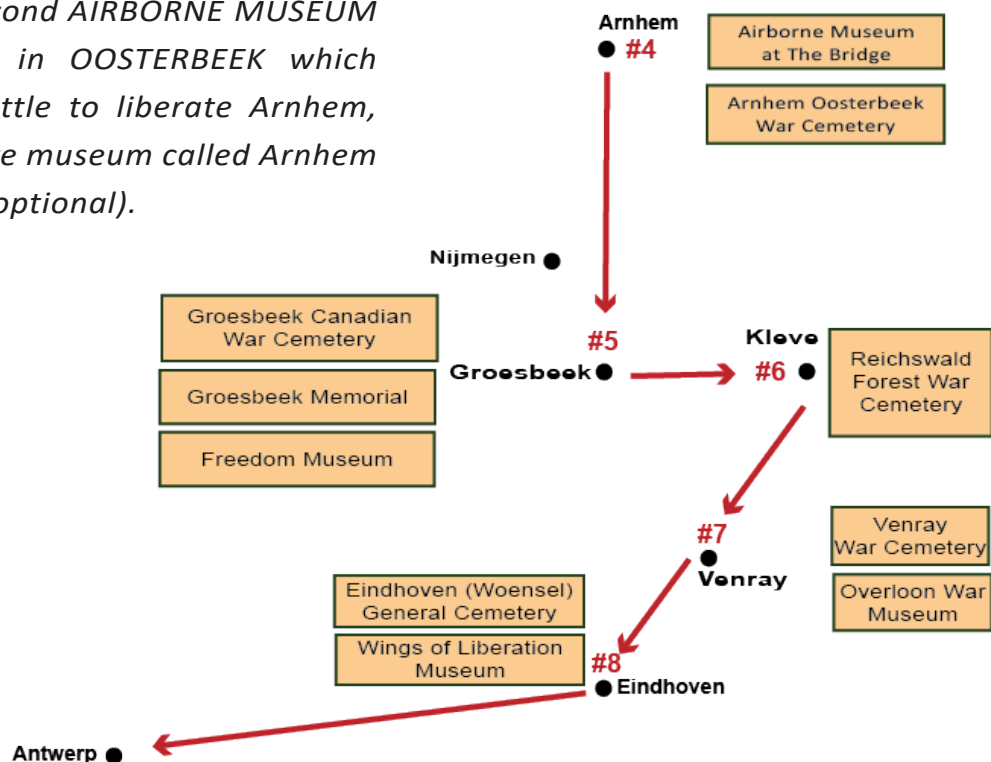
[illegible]cond AIRBORNE MUSEUM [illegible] in OOSTERBEEK which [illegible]ttle to liberate Arnhem, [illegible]e museum called Arnhem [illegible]optional).

Arnhem
#4

Airborne Museum at The Bridge

Arnhem Oosterbeek War Cemetery

Nijmegen

Groesbeek Canadian War Cemetery

Groesbeek Memorial

Freedom Museum

#5
Groesbeek

Kleve
#6

Reichswald Forest War Cemetery

#7
Venray

Venray War Cemetery

Overloon War Museum

Eindhoven (Woensel) General Cemetery

Wings of Liberation Museum

#8
Eindhoven

Antwerp